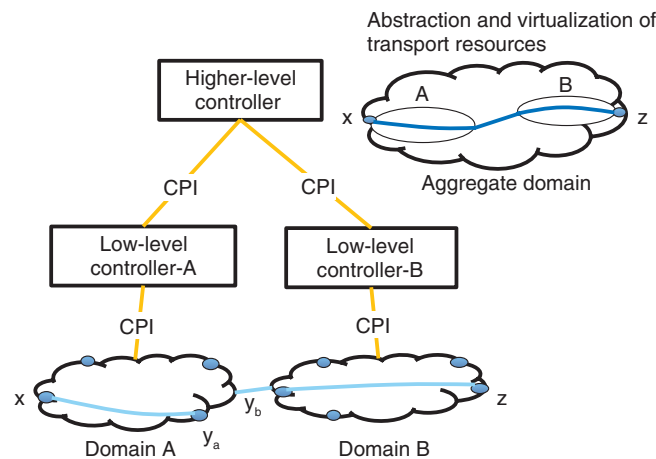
Abstraction and virtualization of transport resources

Higher-level controller

A

B

x

z

Aggregate domain

CPI

CPI

Low-level controller-A

Low-level controller-B

CPI

CPI

x

$y_b$

z

$y_a$

Domain A

Domain B